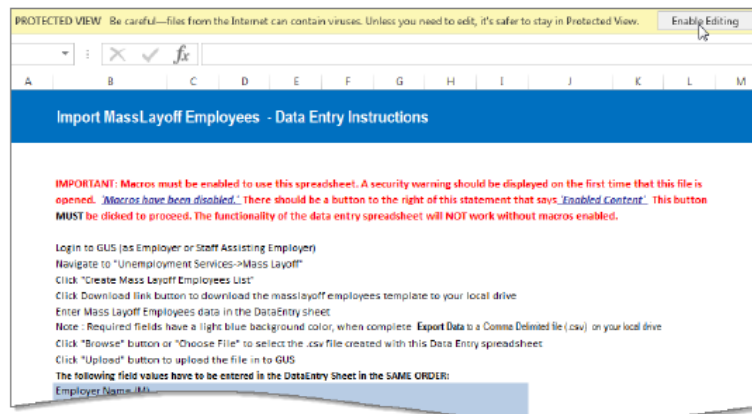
PROTECTED VIEW Be careful—files from the Internet can contain viruses. Unless you need to edit, it's safer to stay in Protected View. Enable Editing

$f_x$

A B C D E F G H I J K L M

Import MassLayoff Employees - Data Entry Instructions

IMPORTANT: Macros must be enabled to use this spreadsheet. A security warning should be displayed on the first time that this file is opened. 'Macros have been disabled.' There should be a button to the right of this statement that says 'Enabled Content' This button MUST be clicked to proceed. The functionality of the data entry spreadsheet will NOT work without macros enabled.

Login to GUS (as Employer or Staff Assisting Employer)
Navigate to "Unemployment Services->Mass Layoff"
Click "Create Mass Layoff Employees List"
Click Download link button to download the masslayoff employees template to your local drive
Enter Mass Layoff Employees data in the DataEntry sheet
Note : Required fields have a light blue background color, when complete Export Data to a Comma Delimited file (.csv) on your local drive
Click "Browse" button or "Choose File" to select the .csv file created with this Data Entry spreadsheet
Click "Upload" button to upload the file in to GUS
The following field values have to be entered in the DataEntry Sheet in the SAME ORDER:
Employer Name (M)